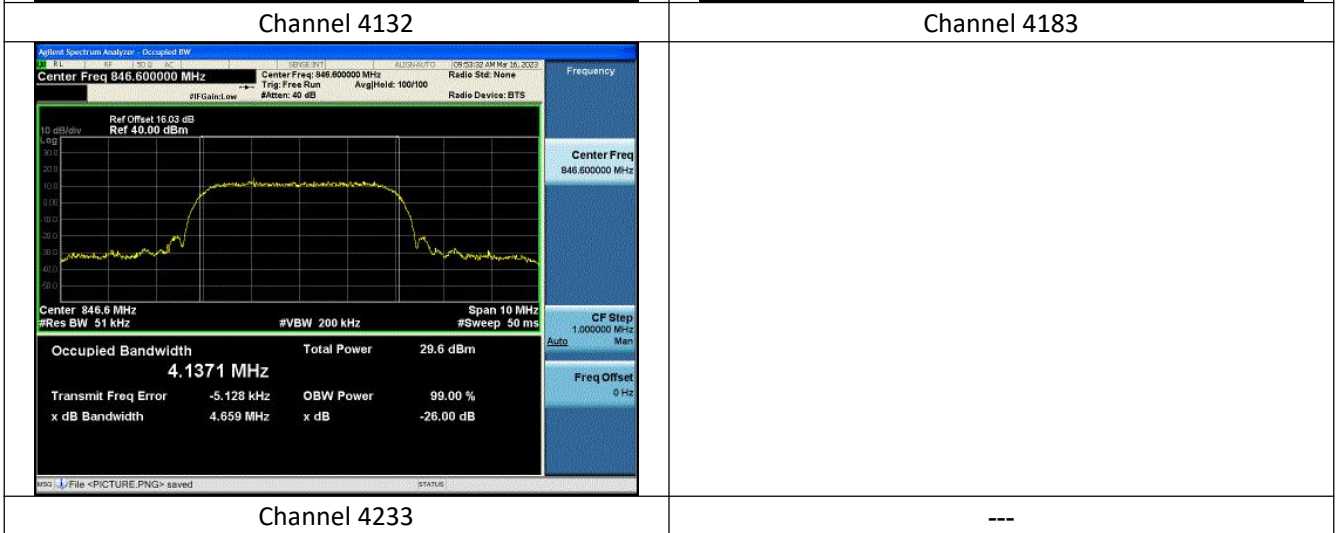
| Channel 4132 | Channel 4183 |
|---|---|
| Agilent Spectrum Analyzer - Occupied BW<br>RL RF 50 Ω AC SENSE:INT ALIGN AUTO 09:53:32 AM Mar 16, 2023<br>Center Freq 846.600000 MHz<br>Center Freq: 846.600000 MHz Trig: Free Run Avg\|Hold: 100/100 #Atten: 40 dB<br>#IFGain:Low<br>Radio Std: None<br>Radio Device: BTS<br>Frequency<br>Ref Offset 16.03 dB<br>10 dB/div Ref 40.00 dBm<br>Log<br>30.0<br>20.0<br>10.0<br>0.00<br>-10.0<br>-20.0<br>-30.0<br>-40.0<br>-50.0<br>Center Freq<br>846.600000 MHz<br>Center 846.6 MHz<br>#Res BW 51 kHz<br>#VBW 200 kHz<br>Span 10 MHz<br>#Sweep 50 ms<br>CF Step<br>1.000000 MHz<br>Auto Man<br>Occupied Bandwidth<br>4.1371 MHz<br>Total Power 29.6 dBm<br>Transmit Freq Error -5.128 kHz<br>OBW Power 99.00 %<br>x dB Bandwidth 4.659 MHz<br>x dB -26.00 dB<br>Freq Offset<br>0 Hz<br>MSG File <PICTURE.PNG> saved<br>STATUS | |
| Channel 4233 | --- |